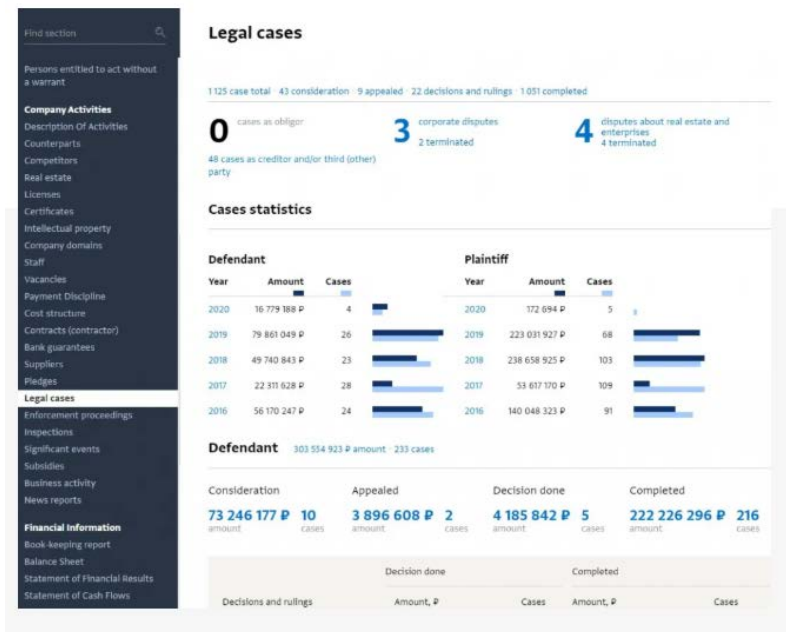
Find section

Persons entitled to act without a warrant

Company Activities
Description Of Activities
Counterparts
Competitors
Real estate
Licenses
Certificates
Intellectual property
Company domains
Staff
Vacancies
Payment Discipline
Cost structure
Contracts (contractor)
Bank guarantees
Suppliers
Pledges
Legal cases
Enforcement proceedings
Inspections
Significant events
Subsidies
Business activity
News reports

Financial Information
Book-keeping report
Balance Sheet
Statement of Financial Results
Statement of Cash Flows

Legal cases

1 125 case total · 43 consideration · 9 appealed · 22 decisions and rulings · 1 051 completed

0 cases as obligor
48 cases as creditor and/or third (other) party

3 corporate disputes
2 terminated

4 disputes about real estate and enterprises
4 terminated

Cases statistics

Defendant

| Year | Amount | Cases |
|---|---|---|
| 2020 | 16 779 188 ₽ | 4 |
| 2019 | 79 861 049 ₽ | 26 |
| 2018 | 49 740 843 ₽ | 23 |
| 2017 | 22 311 628 ₽ | 28 |
| 2016 | 56 170 247 ₽ | 24 |

Plaintiff

| Year | Amount | Cases |
|---|---|---|
| 2020 | 172 694 ₽ | 5 |
| 2019 | 223 031 927 ₽ | 68 |
| 2018 | 238 658 925 ₽ | 103 |
| 2017 | 53 617 170 ₽ | 109 |
| 2016 | 140 048 323 ₽ | 91 |

Defendant 303 534 923 ₽ amount · 233 cases

Consideration
73 246 177 ₽ amount 10 cases

Appealed
3 896 608 ₽ amount 2 cases

Decision done
4 185 842 ₽ amount 5 cases

Completed
222 226 296 ₽ amount 216 cases

| Decisions and rulings | Decision done Amount, ₽ | Cases | Completed Amount, ₽ | Cases |
|---|---|---|---|---|